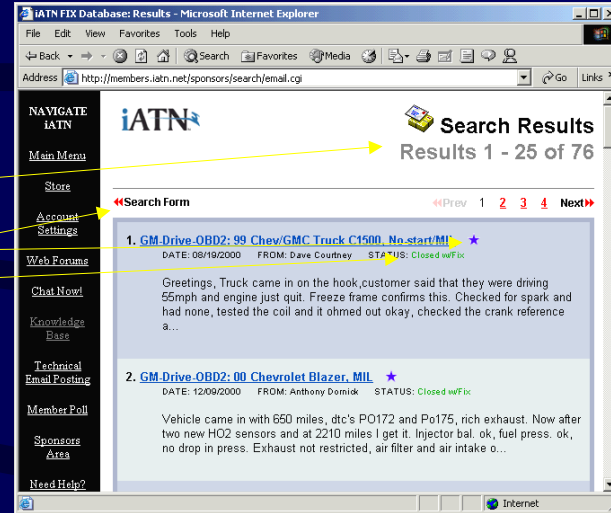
iATN FIX Database: Results - Microsoft Internet Explorer

File Edit View Favorites Tools Help

Back Search Favorites Media

Address http://members.iatn.net/sponsors/search/email.cgi Go Links

NAVIGATE iATN

Main Menu

Store

Account Settings

Web Forums

Chat Now!

Knowledge Base

Technical Email Posting

Member Poll

Sponsors Area

Need Help?

iATN

Search Results

Results 1 - 25 of 76

Search Form

Prev 1 2 3 4 Next

1. GM-Drive-OBD2: 99 Chev/GMC Truck C1500, No-start/MIL
DATE: 08/19/2000 FROM: Dave Courtney STATUS: Closed w/Fix

Greetings, Truck came in on the hook,customer said that they were driving 55mph and engine just quit. Freeze frame confirms this. Checked for spark and had none, tested the coil and it ohmed out okay, checked the crank reference a...

2. GM-Drive-OBD2: 00 Chevrolet Blazer, MIL
DATE: 12/09/2000 FROM: Anthony Dornick STATUS: Closed w/Fix

Vehicle came in with 650 miles, dtc's PO172 and Po175, rich exhaust. Now after two new HO2 sensors and at 2210 miles I get it. Injector bal. ok, fuel press. ok, no drop in press. Exhaust not restricted, air filter and air intake o...

Internet